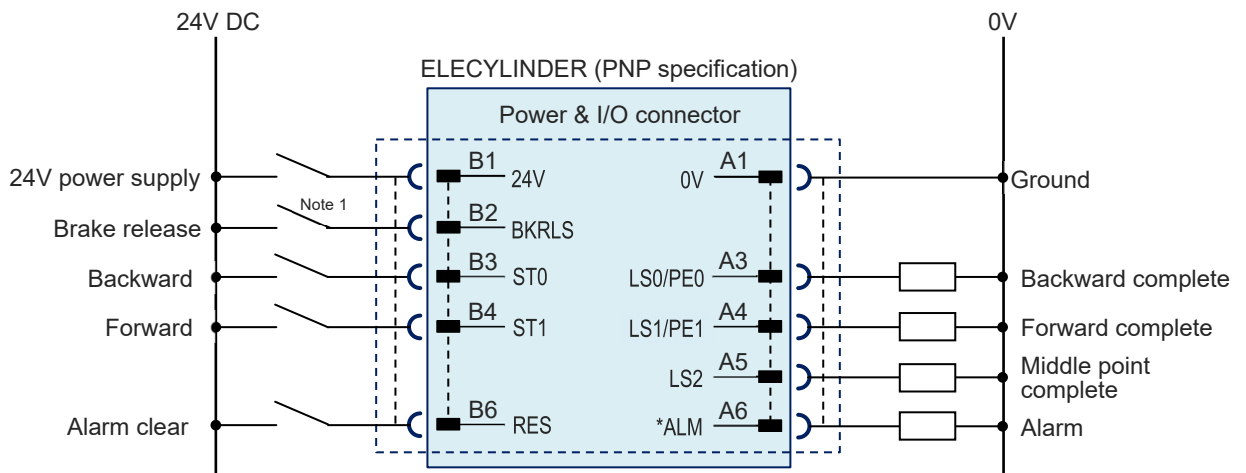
24V DC

0V

ELECYLINDER (PNP specification)

Power & I/O connector

24V power supply

B1 24V

0V A1

Ground

Note 1

Brake release

B2 BKRLS

Backward

B3 ST0

LS0/PE0 A3

Backward complete

Forward

B4 ST1

LS1/PE1 A4

Forward complete

LS2 A5

Middle point complete

Alarm clear

B6 RES

*ALM A6

Alarm